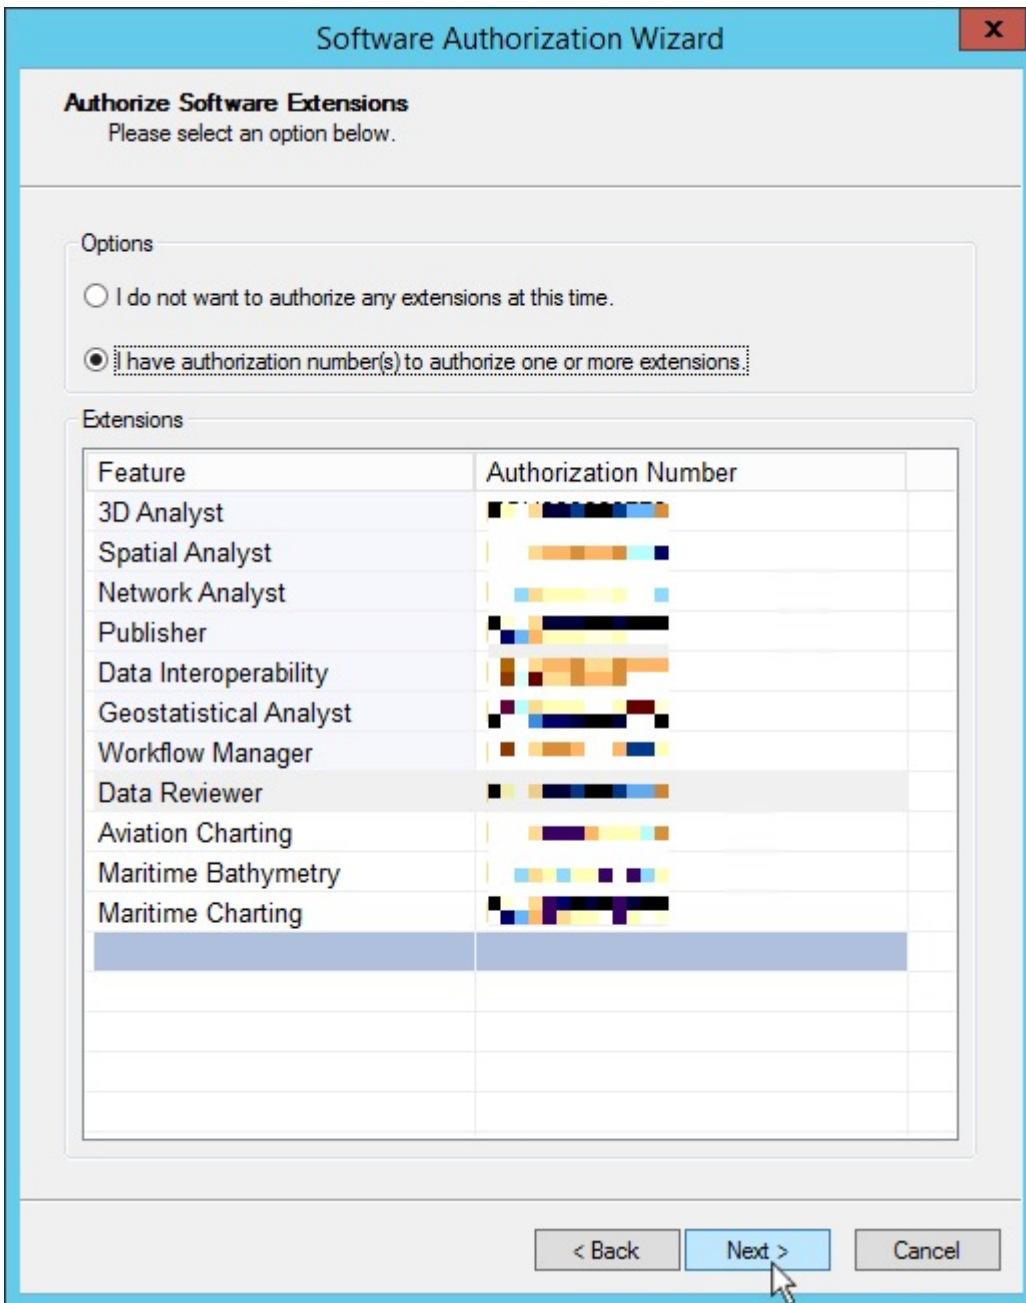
Software Authorization Wizard

x

Authorize Software Extensions

Please select an option below.

Options

I do not want to authorize any extensions at this time.

I have authorization number(s) to authorize one or more extensions.

Extensions

| Feature | Authorization Number |
|---|---|
| 3D Analyst | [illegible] |
| Spatial Analyst | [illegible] |
| Network Analyst | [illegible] |
| Publisher | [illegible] |
| Data Interoperability | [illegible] |
| Geostatistical Analyst | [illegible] |
| Workflow Manager | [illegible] |
| Data Reviewer | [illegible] |
| Aviation Charting | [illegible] |
| Maritime Bathymetry | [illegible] |
| Maritime Charting | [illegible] |

< Back

Next >

Cancel